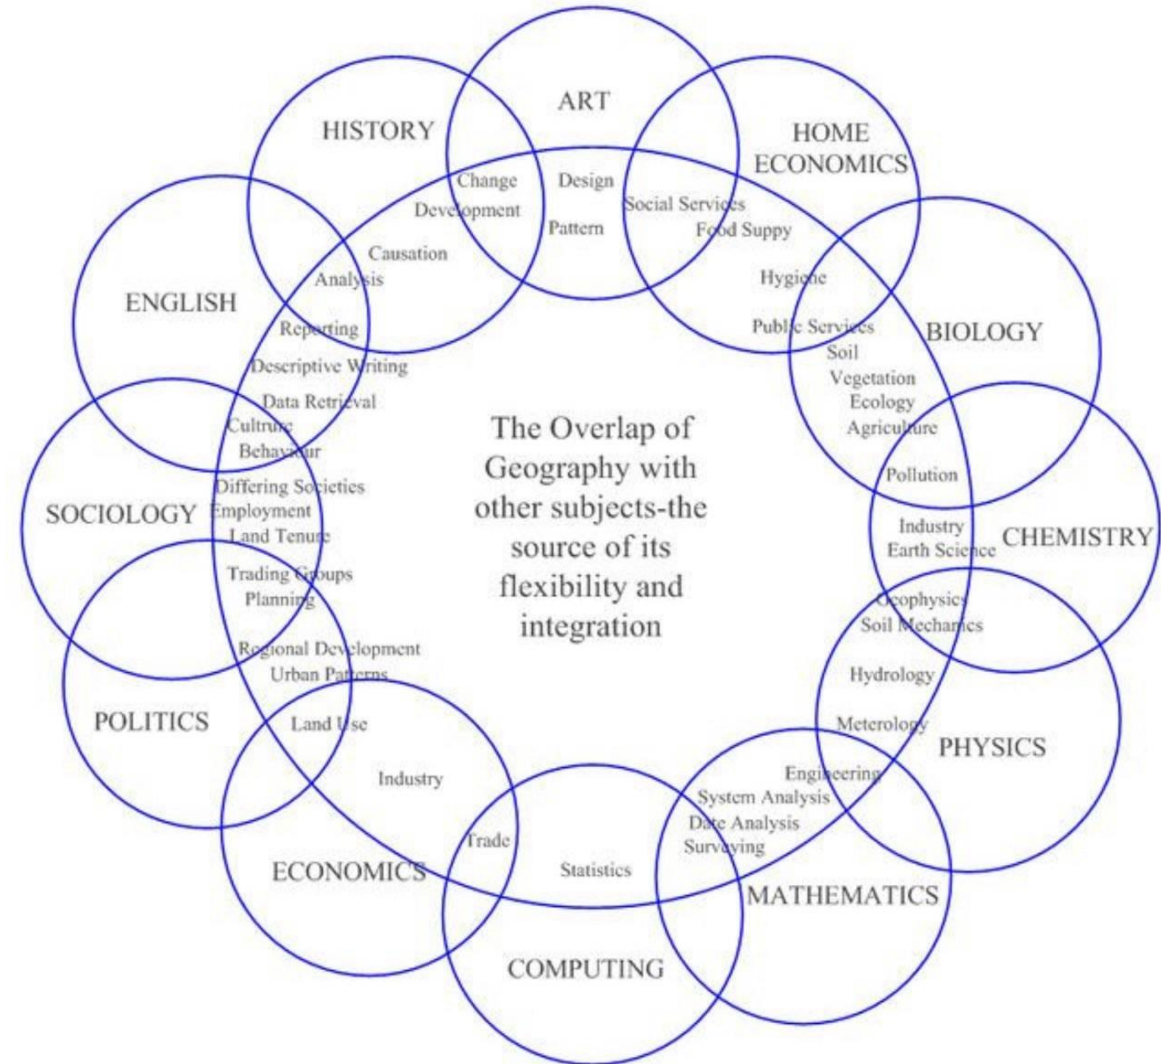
ART

HISTORY

HOME ECONOMICS

Change Development

Design Pattern

Social Services Food Suppy

Causation Analysis

Hygiene

ENGLISH

Public Services

BIOLOGY

Reporting

Descriptive Writing

Data Retrieval

Soil Vegetation Ecology Agriculture

Culture Behaviour

The Overlap of Geography with other subjects-the source of its flexibility and integration

Pollution

Differing Societies

SOCIOLOGY

Employment

Land Tenure

Industry Earth Science

CHEMISTRY

Trading Groups

Planning

Geophysics Soil Mechanics

Regional Development

Urban Patterns

Hydrology

POLITICS

Land Use

Meterology

PHYSICS

Industry

Engineering

System Analysis

Date Analysis

Surveying

Trade

Statistics

ECONOMICS

MATHEMATICS

COMPUTING